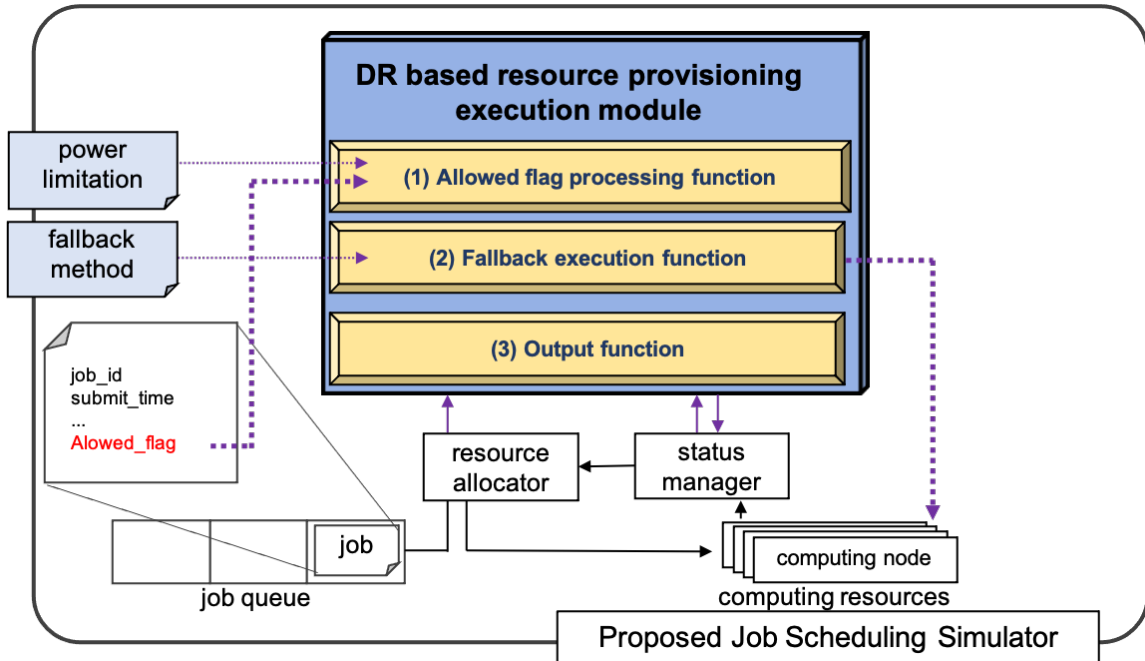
DR based resource provisioning execution module

(1) Allowed flag processing function

(2) Fallback execution function

(3) Output function

power limitation

fallback method

job_id
submit_time
...
Alowed_flag

resource allocator

status manager

job

job queue

computing node

computing resources

Proposed Job Scheduling Simulator